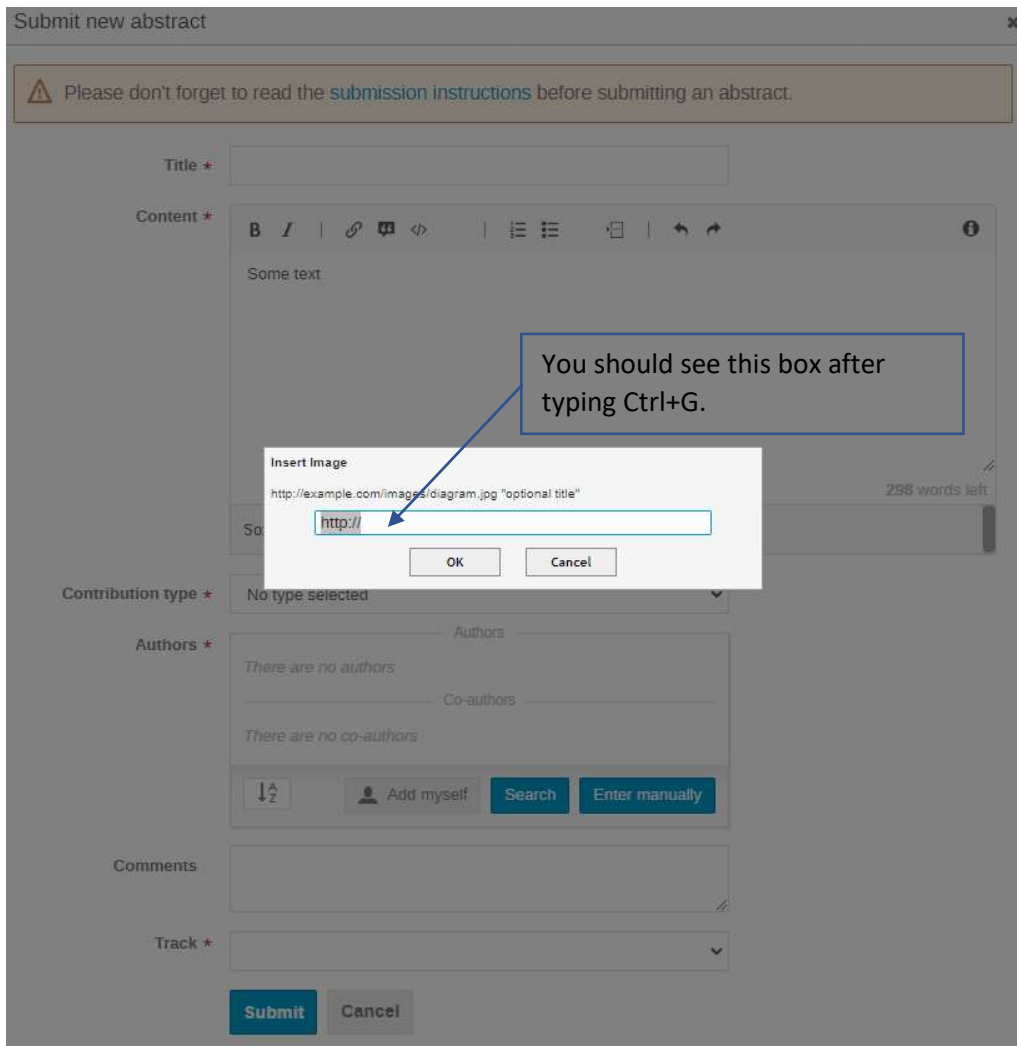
Submit new abstract

Please don't forget to read the submission instructions before submitting an abstract.

Title *

Content *

B I

Some text

You should see this box after typing Ctrl+G.

Insert Image

http://example.com/images/diagram.jpg "optional title"

http://

OK Cancel

298 words left

So

Contribution type * No type selected

Authors *

Authors

There are no authors

Co-authors

There are no co-authors

Add myself Search Enter manually

Comments

Track *

Submit Cancel